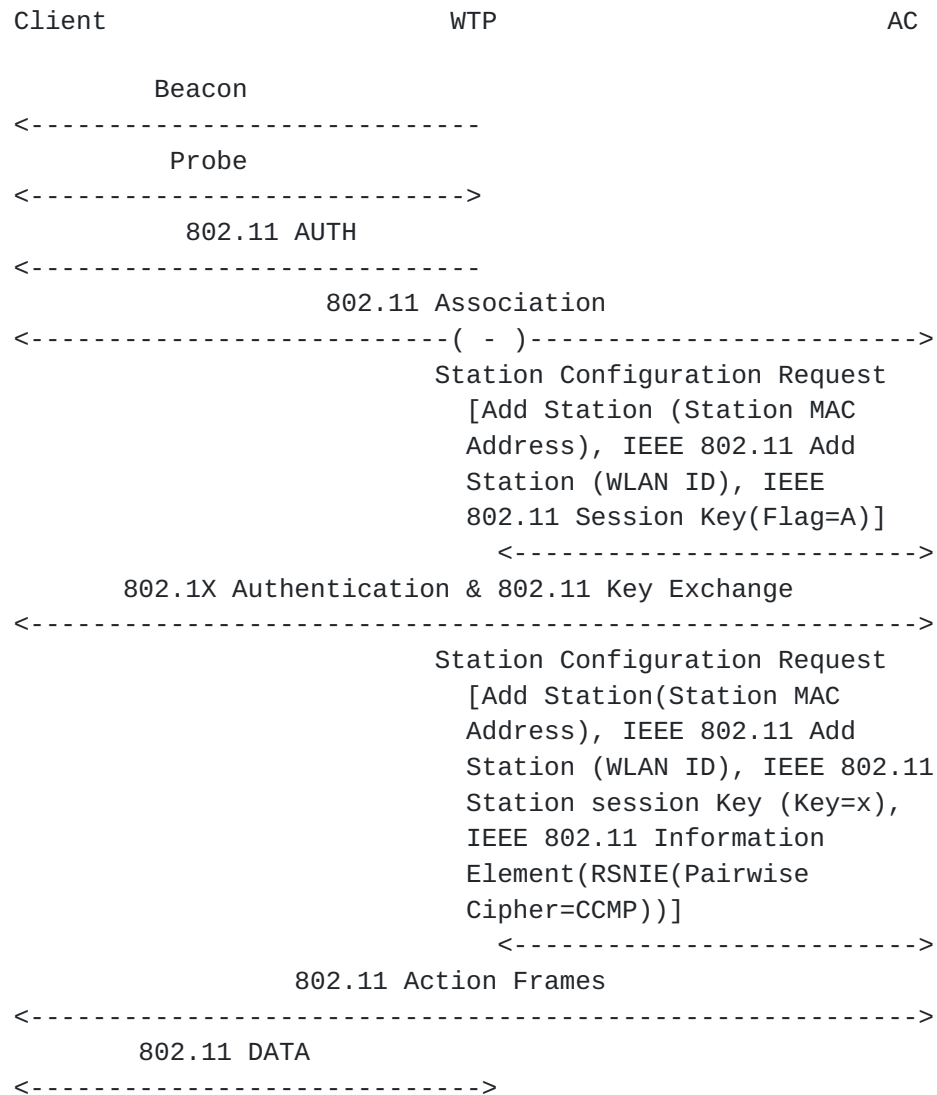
Client WTP AC

Beacon
<-----------------------------
Probe
<---------------------------->
802.11 AUTH
<-----------------------------
802.11 Association
<---------------------------( - )------------------------->
Station Configuration Request
[Add Station (Station MAC Address), IEEE 802.11 Add Station (WLAN ID), IEEE 802.11 Session Key(Flag=A)]
<------------------------->
802.1X Authentication & 802.11 Key Exchange
<--------------------------------------------------------->
Station Configuration Request
[Add Station(Station MAC Address), IEEE 802.11 Add Station (WLAN ID), IEEE 802.11 Station session Key (Key=x), IEEE 802.11 Information Element(RSNIE(Pairwise Cipher=CCMP))]
<------------------------->
802.11 Action Frames
<--------------------------------------------------------->
802.11 DATA
<---------------------------->